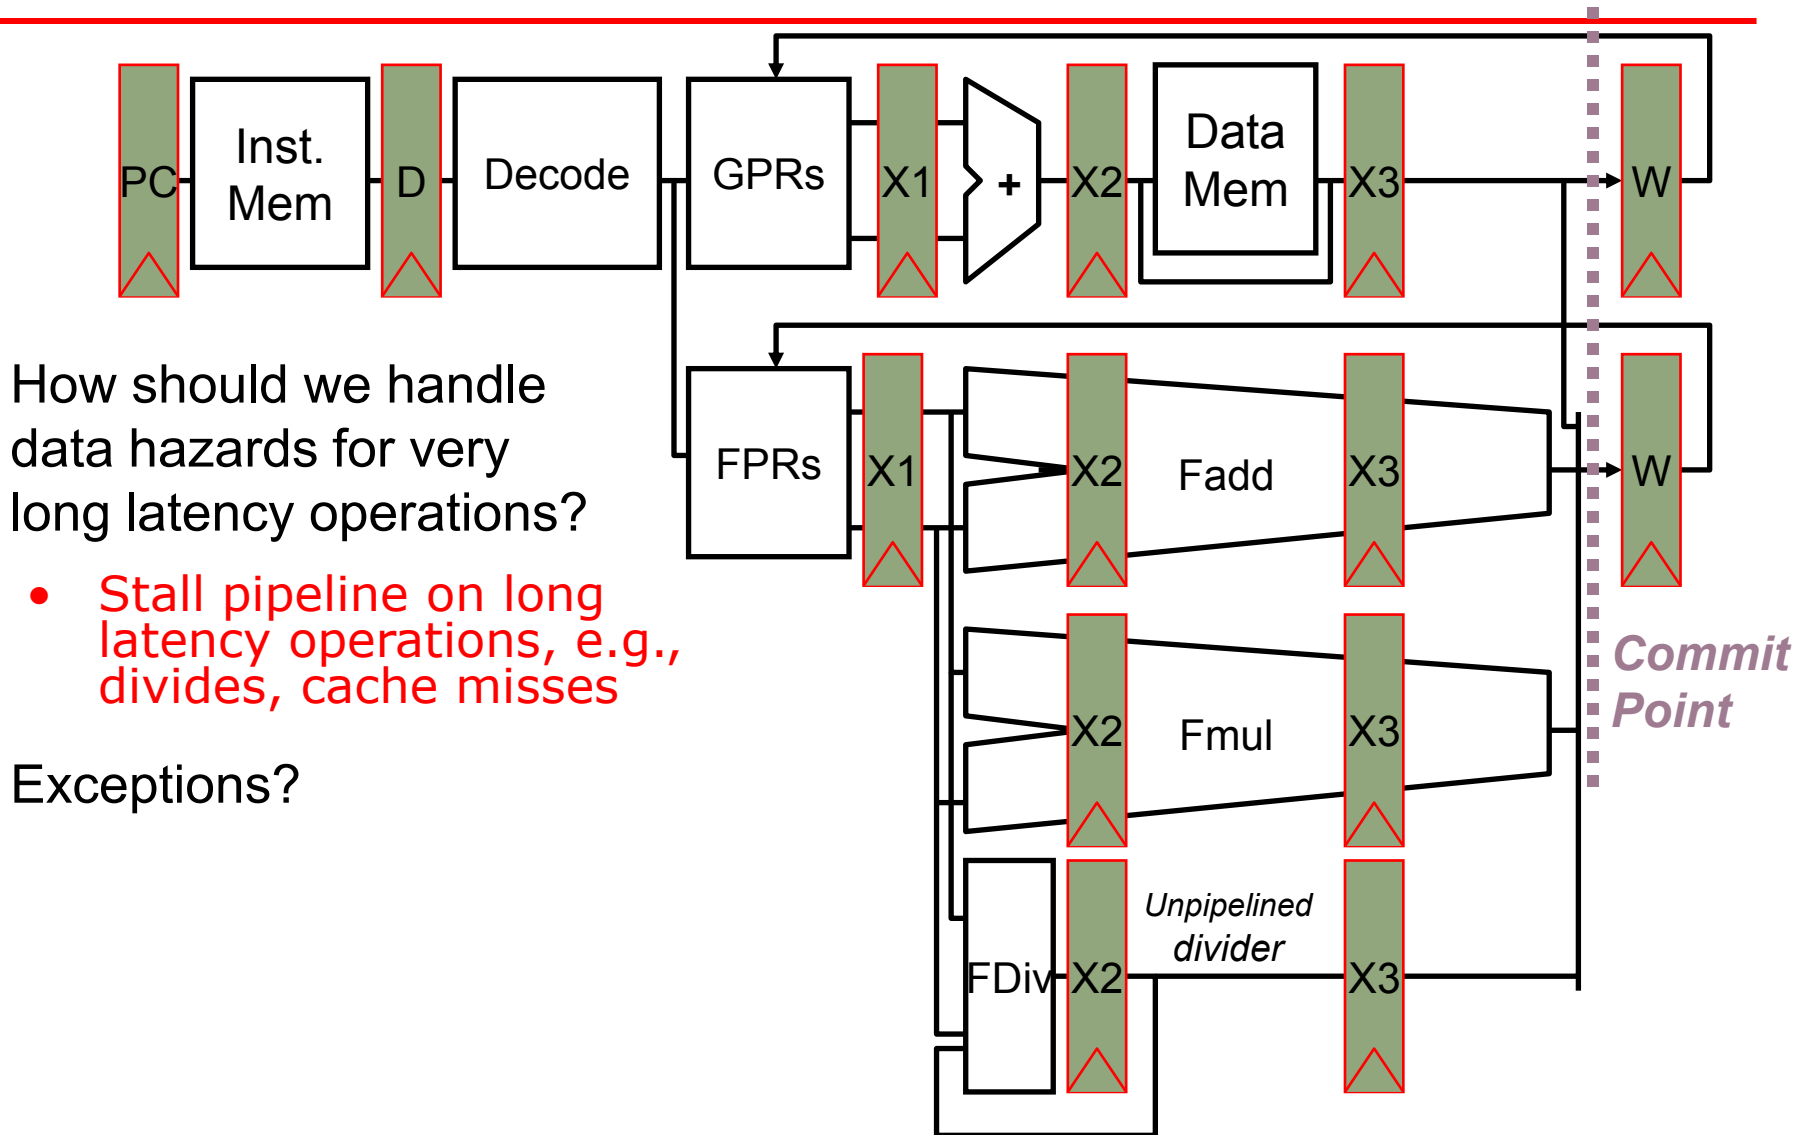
PC
Inst. Mem
D
Decode
GPRs
X1
+
X2
Data Mem
X3
W

How should we handle data hazards for very long latency operations?

• Stall pipeline on long latency operations, e.g., divides, cache misses

Exceptions?

FPRs
X1
X2
Fadd
X3
W
X2
Fmul
X3
FDiv
X2
Unpipelined divider
X3
Commit Point